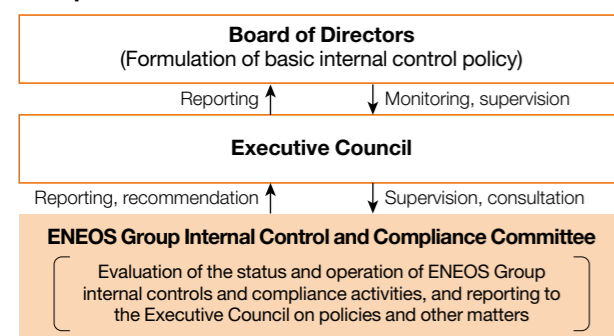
Board of Directors
(Formulation of basic internal control policy)

Reporting

Monitoring, supervision

Executive Council

Reporting, recommendation

Supervision, consultation

ENEOS Group Internal Control and Compliance Committee

Evaluation of the status and operation of ENEOS Group internal controls and compliance activities, and reporting to the Executive Council on policies and other matters